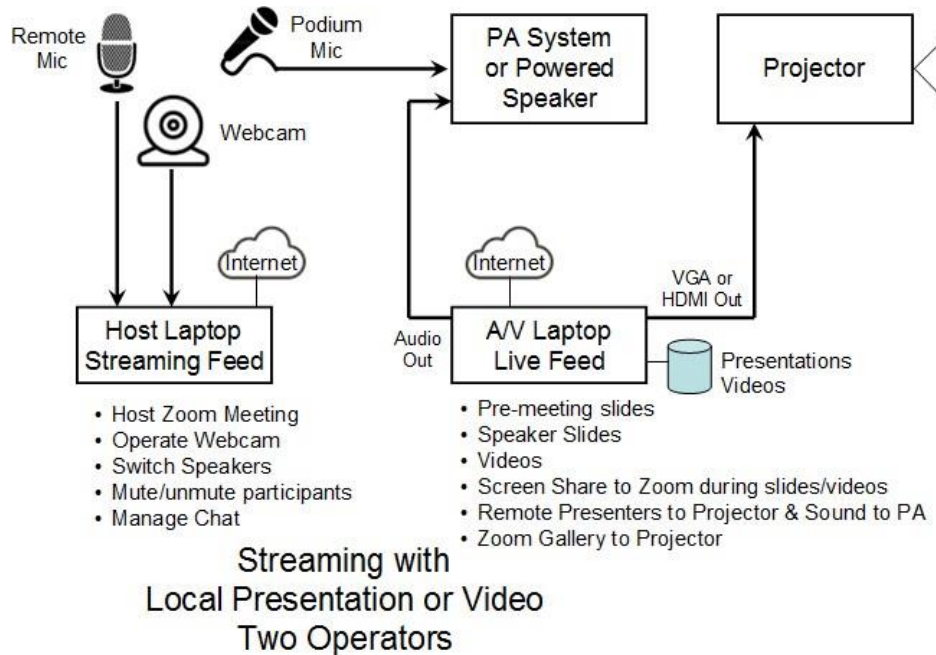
Remote Mic

Podium Mic

PA System or Powered Speaker

Projector

Webcam

Internet

Internet

VGA or HDMI Out

Host Laptop Streaming Feed

Audio Out

A/V Laptop Live Feed

Presentations Videos

• Host Zoom Meeting
• Operate Webcam
• Switch Speakers
• Mute/unmute participants
• Manage Chat

• Pre-meeting slides
• Speaker Slides
• Videos
• Screen Share to Zoom during slides/videos
• Remote Presenters to Projector & Sound to PA
• Zoom Gallery to Projector

Streaming with
Local Presentation or Video
Two Operators